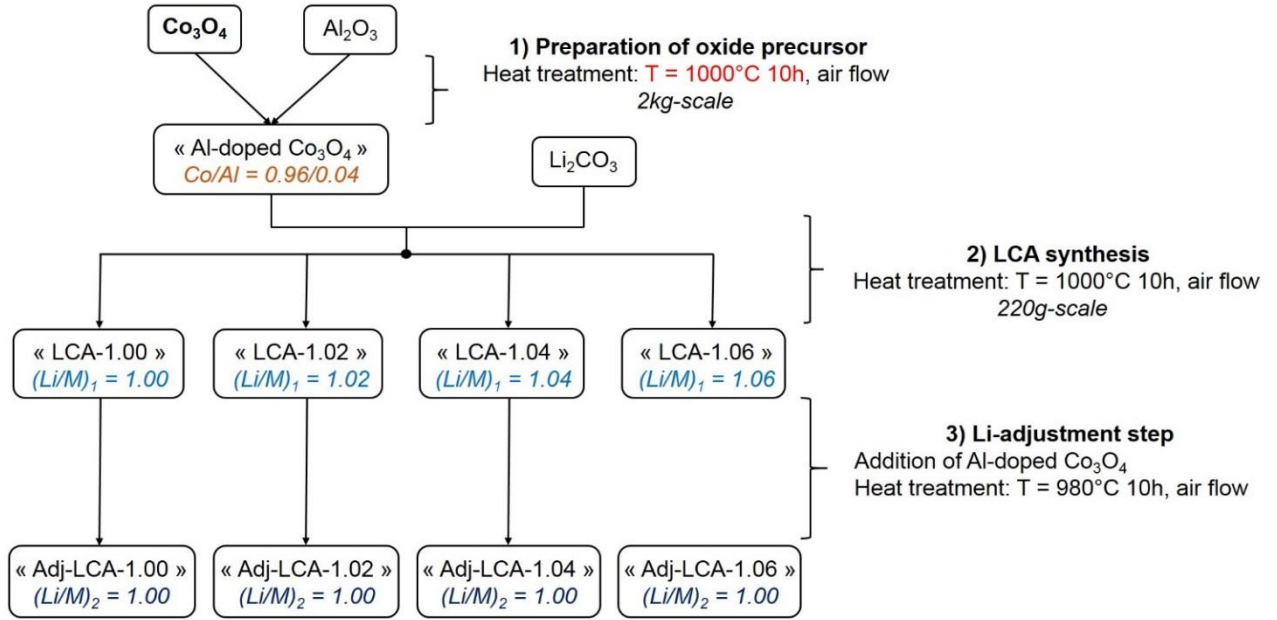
$Co_3O_4$

$Al_2O_3$

1) Preparation of oxide precursor
Heat treatment: T = 1000°C 10h, air flow
2kg-scale

« Al-doped $Co_3O_4$ »
Co/Al = 0.96/0.04

$Li_2CO_3$

2) LCA synthesis
Heat treatment: T = 1000°C 10h, air flow
220g-scale

« LCA-1.00 »
$(Li/M)_1$ = 1.00

« LCA-1.02 »
$(Li/M)_1$ = 1.02

« LCA-1.04 »
$(Li/M)_1$ = 1.04

« LCA-1.06 »
$(Li/M)_1$ = 1.06

3) Li-adjustment step
Addition of Al-doped $Co_3O_4$
Heat treatment: T = 980°C 10h, air flow

« Adj-LCA-1.00 »
$(Li/M)_2$ = 1.00

« Adj-LCA-1.02 »
$(Li/M)_2$ = 1.00

« Adj-LCA-1.04 »
$(Li/M)_2$ = 1.00

« Adj-LCA-1.06 »
$(Li/M)_2$ = 1.00